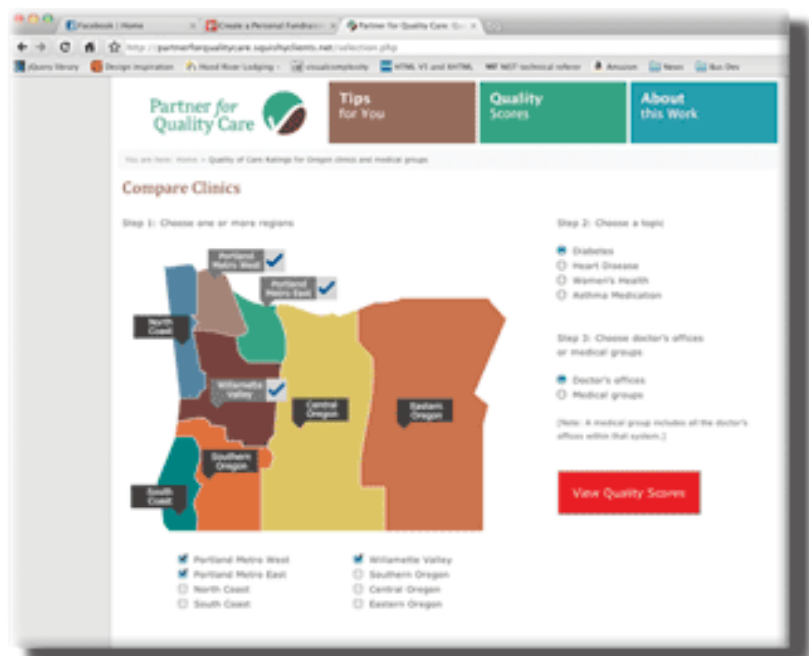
Facebook | Home
Create a Personal Fundrai...
Partner for Quality Care: Qu...

http://partnerforqualitycare.squishyclients.net/selection.php

jQuery library
Design inspiration
Hood River Lodging
visualcomplexity
HTML V1 and XHTML
NIST technical referer
Amazon
News
Bus Dev

Partner for Quality Care

Tips for You

Quality Scores

About this Work

You are here: Home > Quality of Care Ratings for Oregon clinics and medical groups

Compare Clinics

Step 1: Choose one or more regions

Portland Metro West
Portland Metro East
North Coast
Willamette Valley
Central Oregon
Eastern Oregon
Southern Oregon
South Coast

Step 2: Choose a topic

Diabetes
Heart Disease
Women's Health
Asthma Medication

Step 3: Choose doctor's offices or medical groups

Doctor's offices
Medical groups

(Note: A medical group includes all the doctor's offices within that system.)

View Quality Scores

Portland Metro West
Portland Metro East
North Coast
South Coast
Willamette Valley
Southern Oregon
Central Oregon
Eastern Oregon